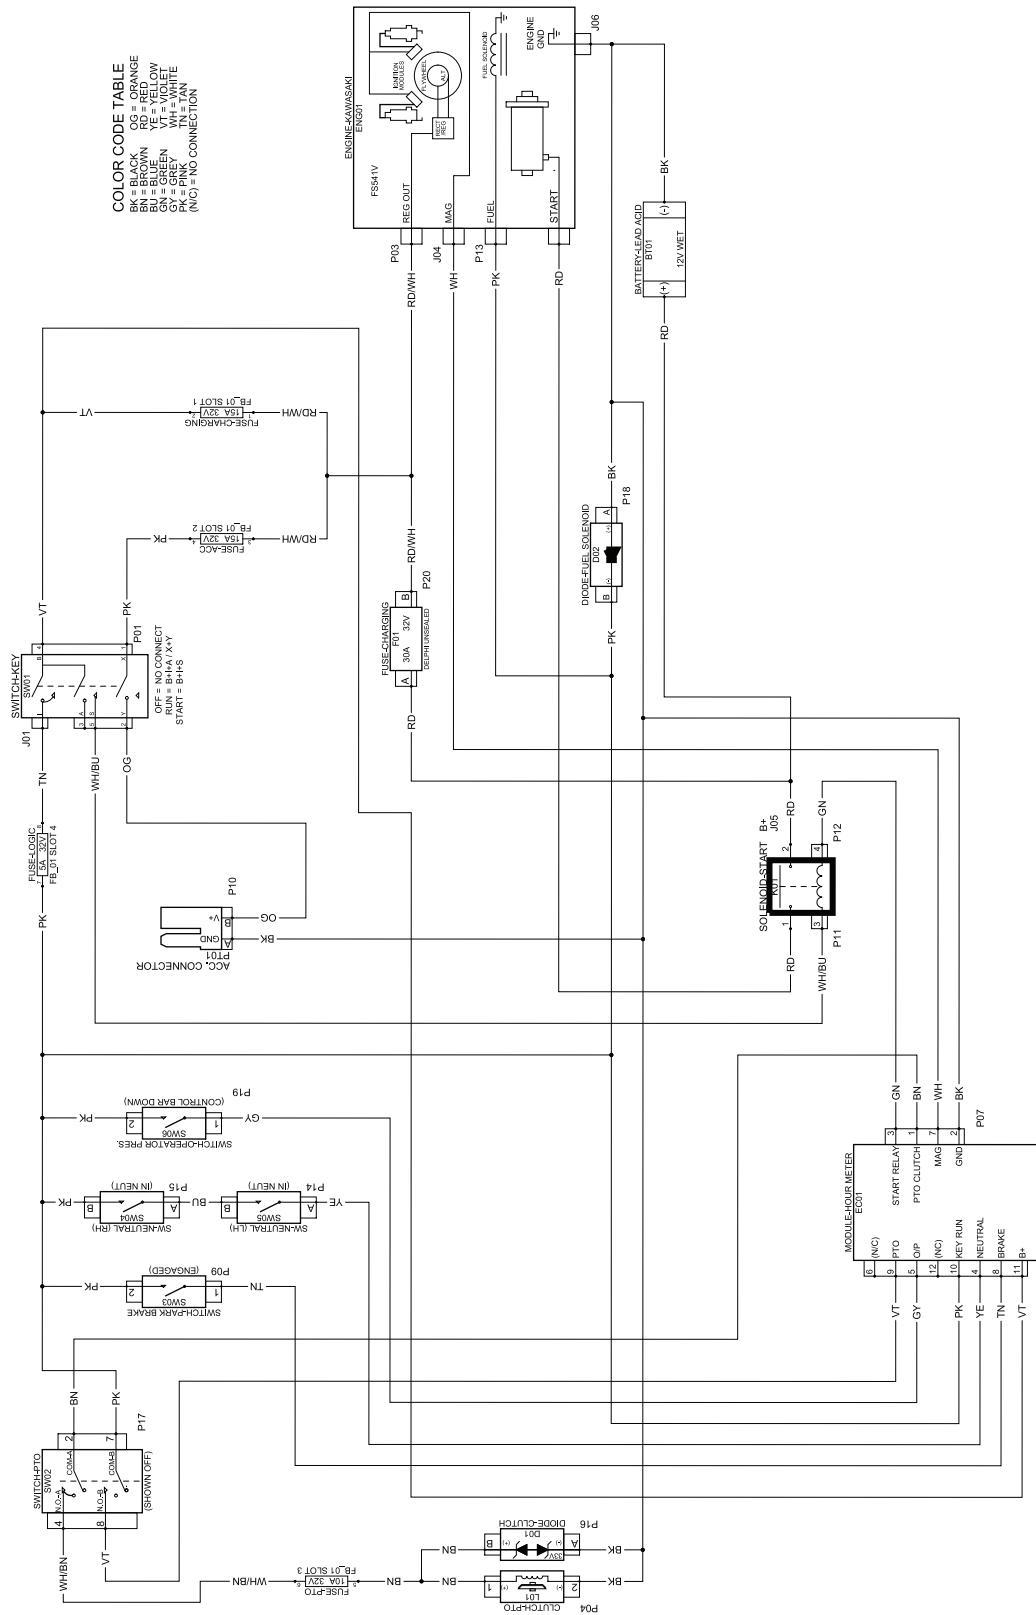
COLOR CODE TABLE
BK = BLACK OG = ORANGE
BN = BROWN RD = RED
BU = BLUE YE = YELLOW
GN = GREEN VT = VIOLET
GY = GREY WH = WHITE
PK = PINK TN = TAN
(N/C) = NO CONNECTION

ENGINE-KAWASAKI
ENG01
FS541V
IGNITION MODULES
FLYWHEEL
ALT
RECT REG
FUEL SOLENOID
ENGINE GND
J06
REG OUT
MAG
FUEL
START
P03
J04
P13
RD/WH
WH
PK
RD
BK
BATTERY-LEAD ACID
BT01
12V WET
(-)
(+)
RD

VT
FUSE-CHARGING
15A 32V
FB_01 SLOT 1
RD/WH
PK
FUSE-ACC
15A 32V
FB_01 SLOT 2
RD/WH

SWITCH-KEY
SW01
J01
P01
OFF = NO CONNECT
RUN = B+I+A / X+Y
START = B+I+S
VT
PK
TN
WH/BU
OG

FUSE-CHARGING
F01
30A 32V
DELPHI UNSEALED
A
B
P20
RD/WH
RD

DIODE-FUEL SOLENOID
D02
P18
A
B
BK
PK

FUSE-LOGIC
5A 32V
FB_01 SLOT 4
PK

ACC. CONNECTOR
PT01
P10
V+
GND
B
A
OG
BK

SOLENOID-START
K01
B+
J05
P12
P11
RD
GN
RD
WH/BU
1
2
3
4

SWITCH-OPERATOR PRES.
SW06
(CONTROL BAR DOWN)
P19
PK
GY
2
1

SW-NEUTRAL (RH)
SW04
(IN NEUT)
P15
PK
BU
B
A

SW-NEUTRAL (LH)
SW05
(IN NEUT)
P14
YE
B
A

SWITCH-PARK BRAKE
SW03
(ENGAGED)
P09
PK
TN
2
1

MODULE-HOUR METER
EC01
P07
START RELAY 3
PTO CLUTCH 1
MAG 7
GND 2
GN
BN
WH
BK
(N/C) 6
PTO 9
O/P 5
(NC) 12
KEY RUN 10
NEUTRAL 4
BRAKE 8
B+ 11
VT
GY
PK
YE
TN
VT

SWITCH-PTO
SW02
P17
(SHOWN OFF)
COM-A
COM-B
N.O.-A
N.O.-B
2
7
4
8
BN
PK
WH/BN
VT

FUSE-PTO
10A 32V
FB_01 SLOT 3
WH/BN
BN

DIODE-CLUTCH
D01
P16
33V
B
A
BN
BK

CLUTCH-PTO
L01
P04
1
2
BN
BK